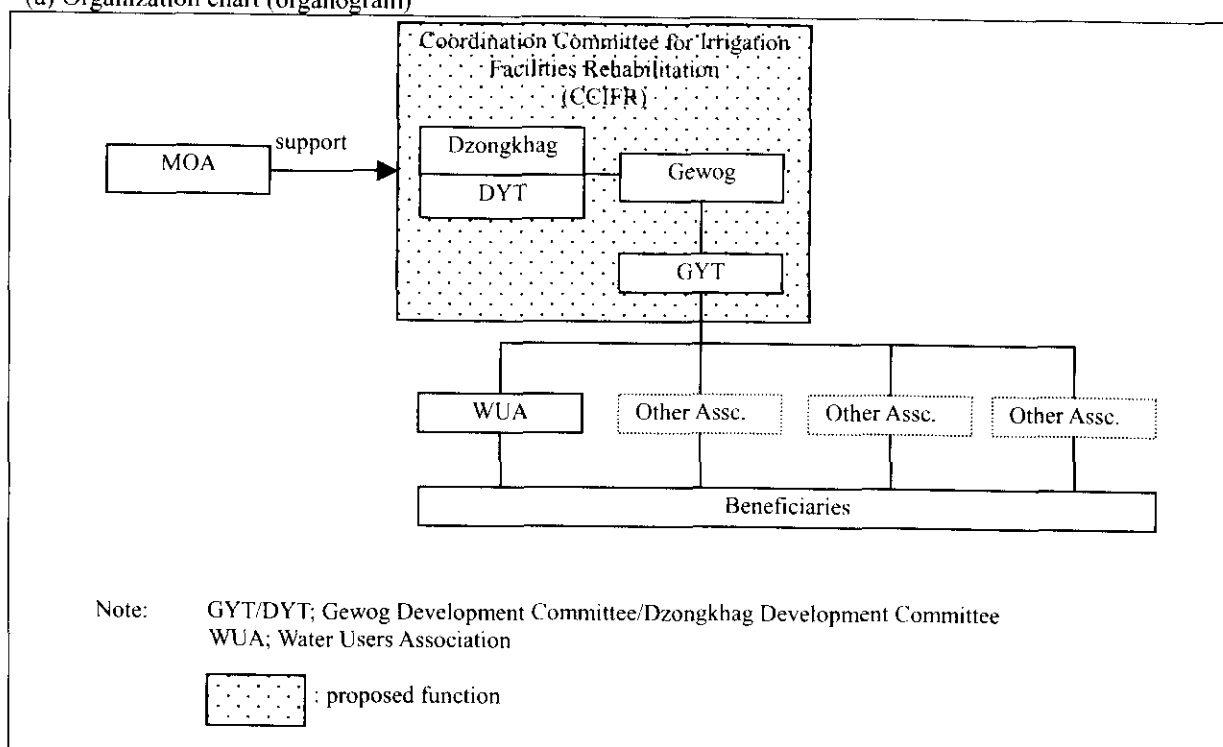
(a) Organization chart (organogram)

Coordination Committee for Irrigation Facilities Rehabilitation (CCIFR)

MOA

support

Dzongkhag

DYT

Gewog

GYT

WUA

Other Assc.

Other Assc.

Other Assc.

Beneficiaries

Note: GYT/DYT; Gewog Development Committee/Dzongkhag Development Committee
WUA; Water Users Association

: proposed function